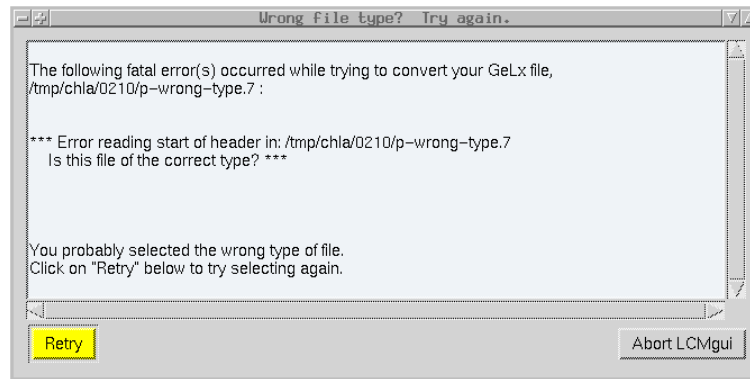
Wrong file type? Try again.

The following fatal error(s) occurred while trying to convert your GeLx file, /tmp/chla/0210/p–wrong–type.7 :

*** Error reading start of header in: /tmp/chla/0210/p–wrong–type.7
Is this file of the correct type? ***

You probably selected the wrong type of file.
Click on "Retry" below to try selecting again.

Retry

Abort LCMgui